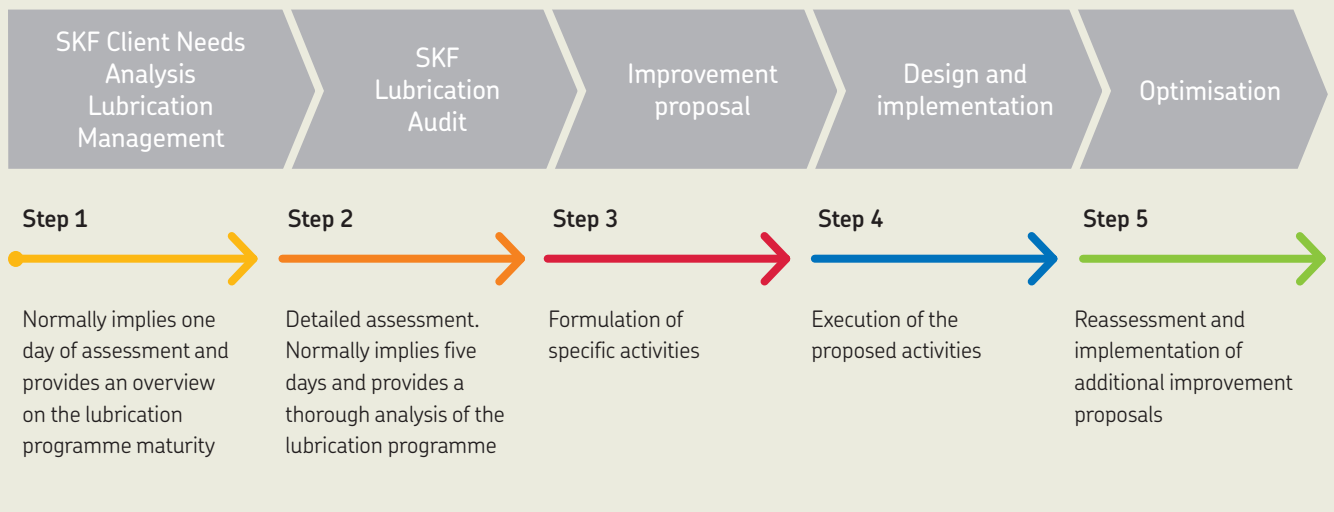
SKF Client Needs Analysis Lubrication Management

SKF Lubrication Audit

Improvement proposal

Design and implementation

Optimisation

Step 1

Normally implies one day of assessment and provides an overview on the lubrication programme maturity

Step 2

Detailed assessment. Normally implies five days and provides a thorough analysis of the lubrication programme

Step 3

Formulation of specific activities

Step 4

Execution of the proposed activities

Step 5

Reassessment and implementation of additional improvement proposals